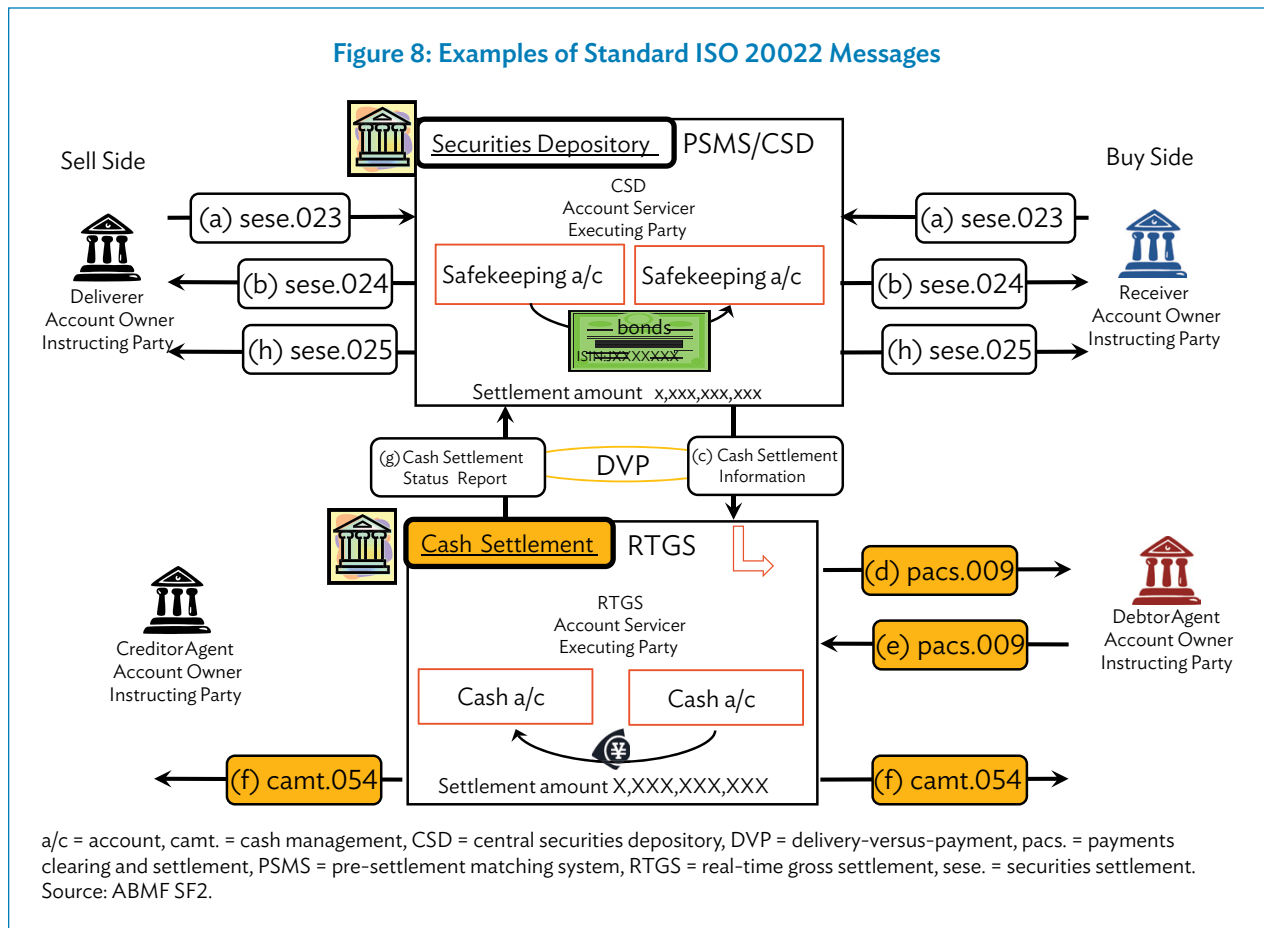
Figure 8: Examples of Standard ISO 20022 Messages

Securities Depository PSMS/CSD

Sell Side

Buy Side

CSD
Account Servicer
Executing Party

(a) sese.023

(a) sese.023

Deliverer
Account Owner
Instructing Party

(b) sese.024

Safekeeping a/c

Safekeeping a/c

(b) sese.024

Receiver
Account Owner
Instructing Party

bonds
ISIN:JXXXXXXXXX

(h) sese.025

(h) sese.025

Settlement amount x,xxx,xxx,xxx

(g) Cash Settlement Status Report

DVP

(c) Cash Settlement Information

Cash Settlement RTGS

(d) pacs.009

DebtorAgent
Account Owner
Instructing Party

RTGS
Account Servicer
Executing Party

CreditorAgent
Account Owner
Instructing Party

(e) pacs.009

Cash a/c

Cash a/c

(f) camt.054

Settlement amount X,XXX,XXX,XXX

(f) camt.054

a/c = account, camt. = cash management, CSD = central securities depository, DVP = delivery-versus-payment, pacs. = payments clearing and settlement, PSMS = pre-settlement matching system, RTGS = real-time gross settlement, sese. = securities settlement.
Source: ABMF SF2.